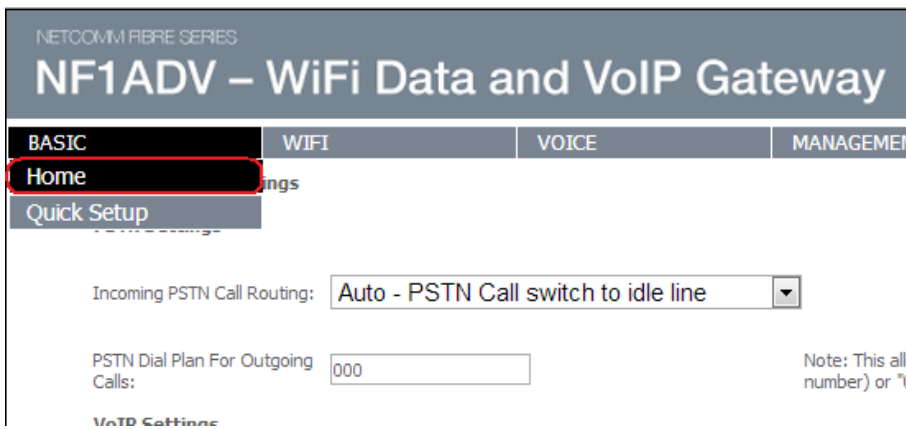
NETCOMM FIBRE SERIES

NF1ADV – WiFi Data and VoIP Gateway

BASIC | WIFI | VOICE | MANAGEMEN

Home

ings

Quick Setup

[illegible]

Incoming PSTN Call Routing: Auto - PSTN Call switch to idle line

PSTN Dial Plan For Outgoing Calls: 000

Note: This all number) or "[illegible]

VoIP Settings